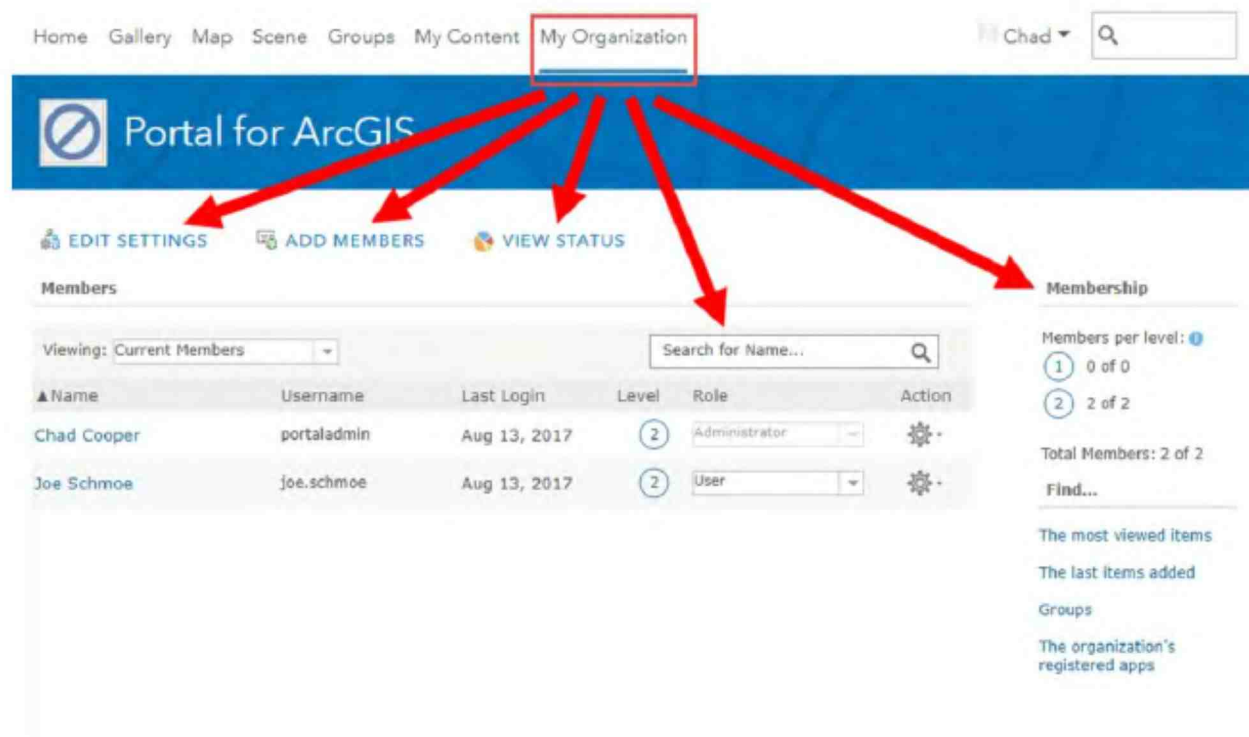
Home Gallery Map Scene Groups My Content My Organization Chad

Portal for ArcGIS

EDIT SETTINGS ADD MEMBERS VIEW STATUS

Members

Viewing: Current Members

Search for Name...

| ▲Name | Username | Last Login | Level | Role | Action |
|---|---|---|---|---|---|
| Chad Cooper | portaladmin | Aug 13, 2017 | 2 | Administrator | |
| Joe Schmoe | joe.schmoe | Aug 13, 2017 | 2 | User | |

Membership

Members per level:
1 0 of 0
2 2 of 2

Total Members: 2 of 2

Find...

The most viewed items

The last items added

Groups

The organization's registered apps